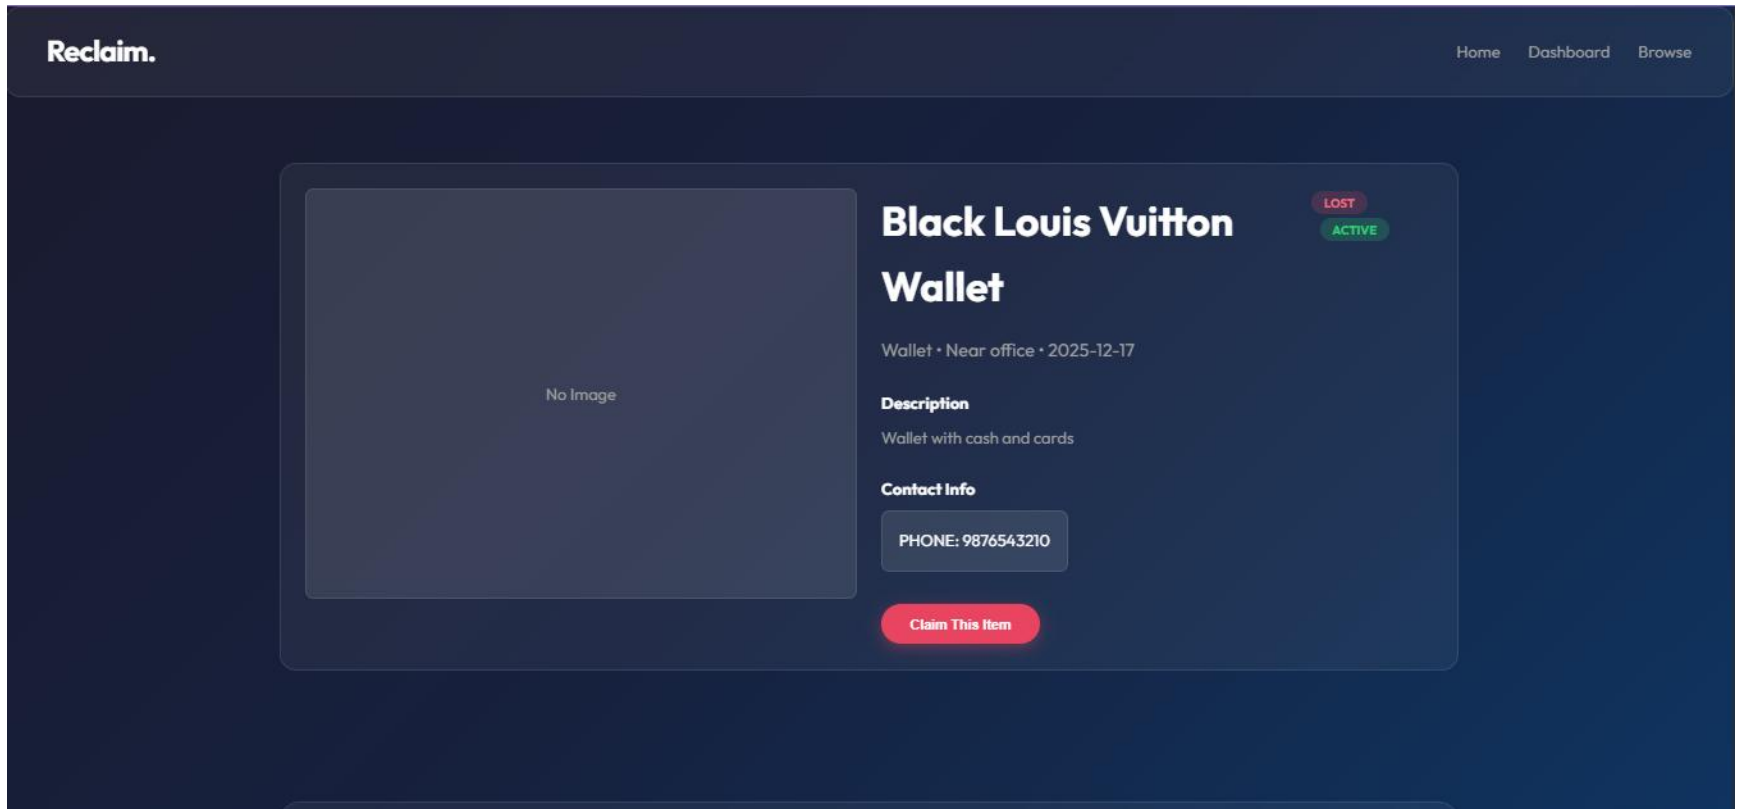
Reclaim.

Home Dashboard Browse

No Image

Black Louis Vuitton Wallet

LOST
ACTIVE

Wallet • Near office • 2025-12-17

Description

Wallet with cash and cards

Contact Info

PHONE: 9876543210

Claim This Item